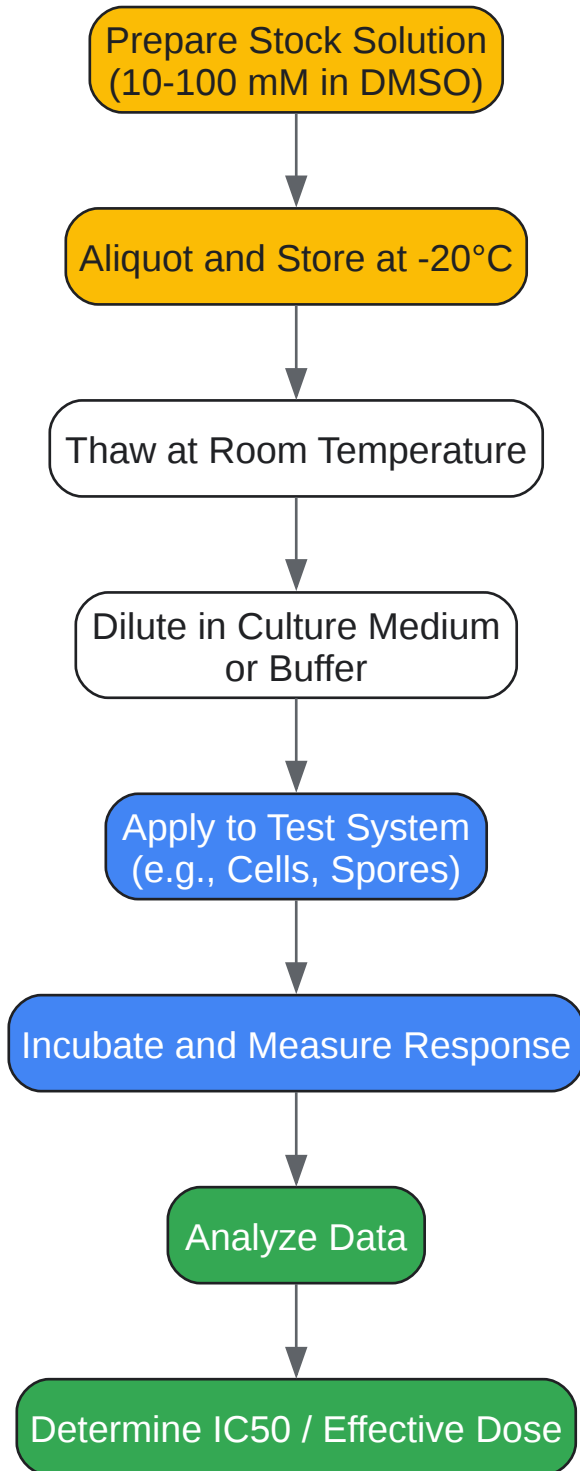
Prepare Stock Solution (10-100 mM in DMSO)

Aliquot and Store at -20°C

Thaw at Room Temperature

Dilute in Culture Medium or Buffer

Apply to Test System (e.g., Cells, Spores)

Incubate and Measure Response

Analyze Data

Determine IC50 / Effective Dose